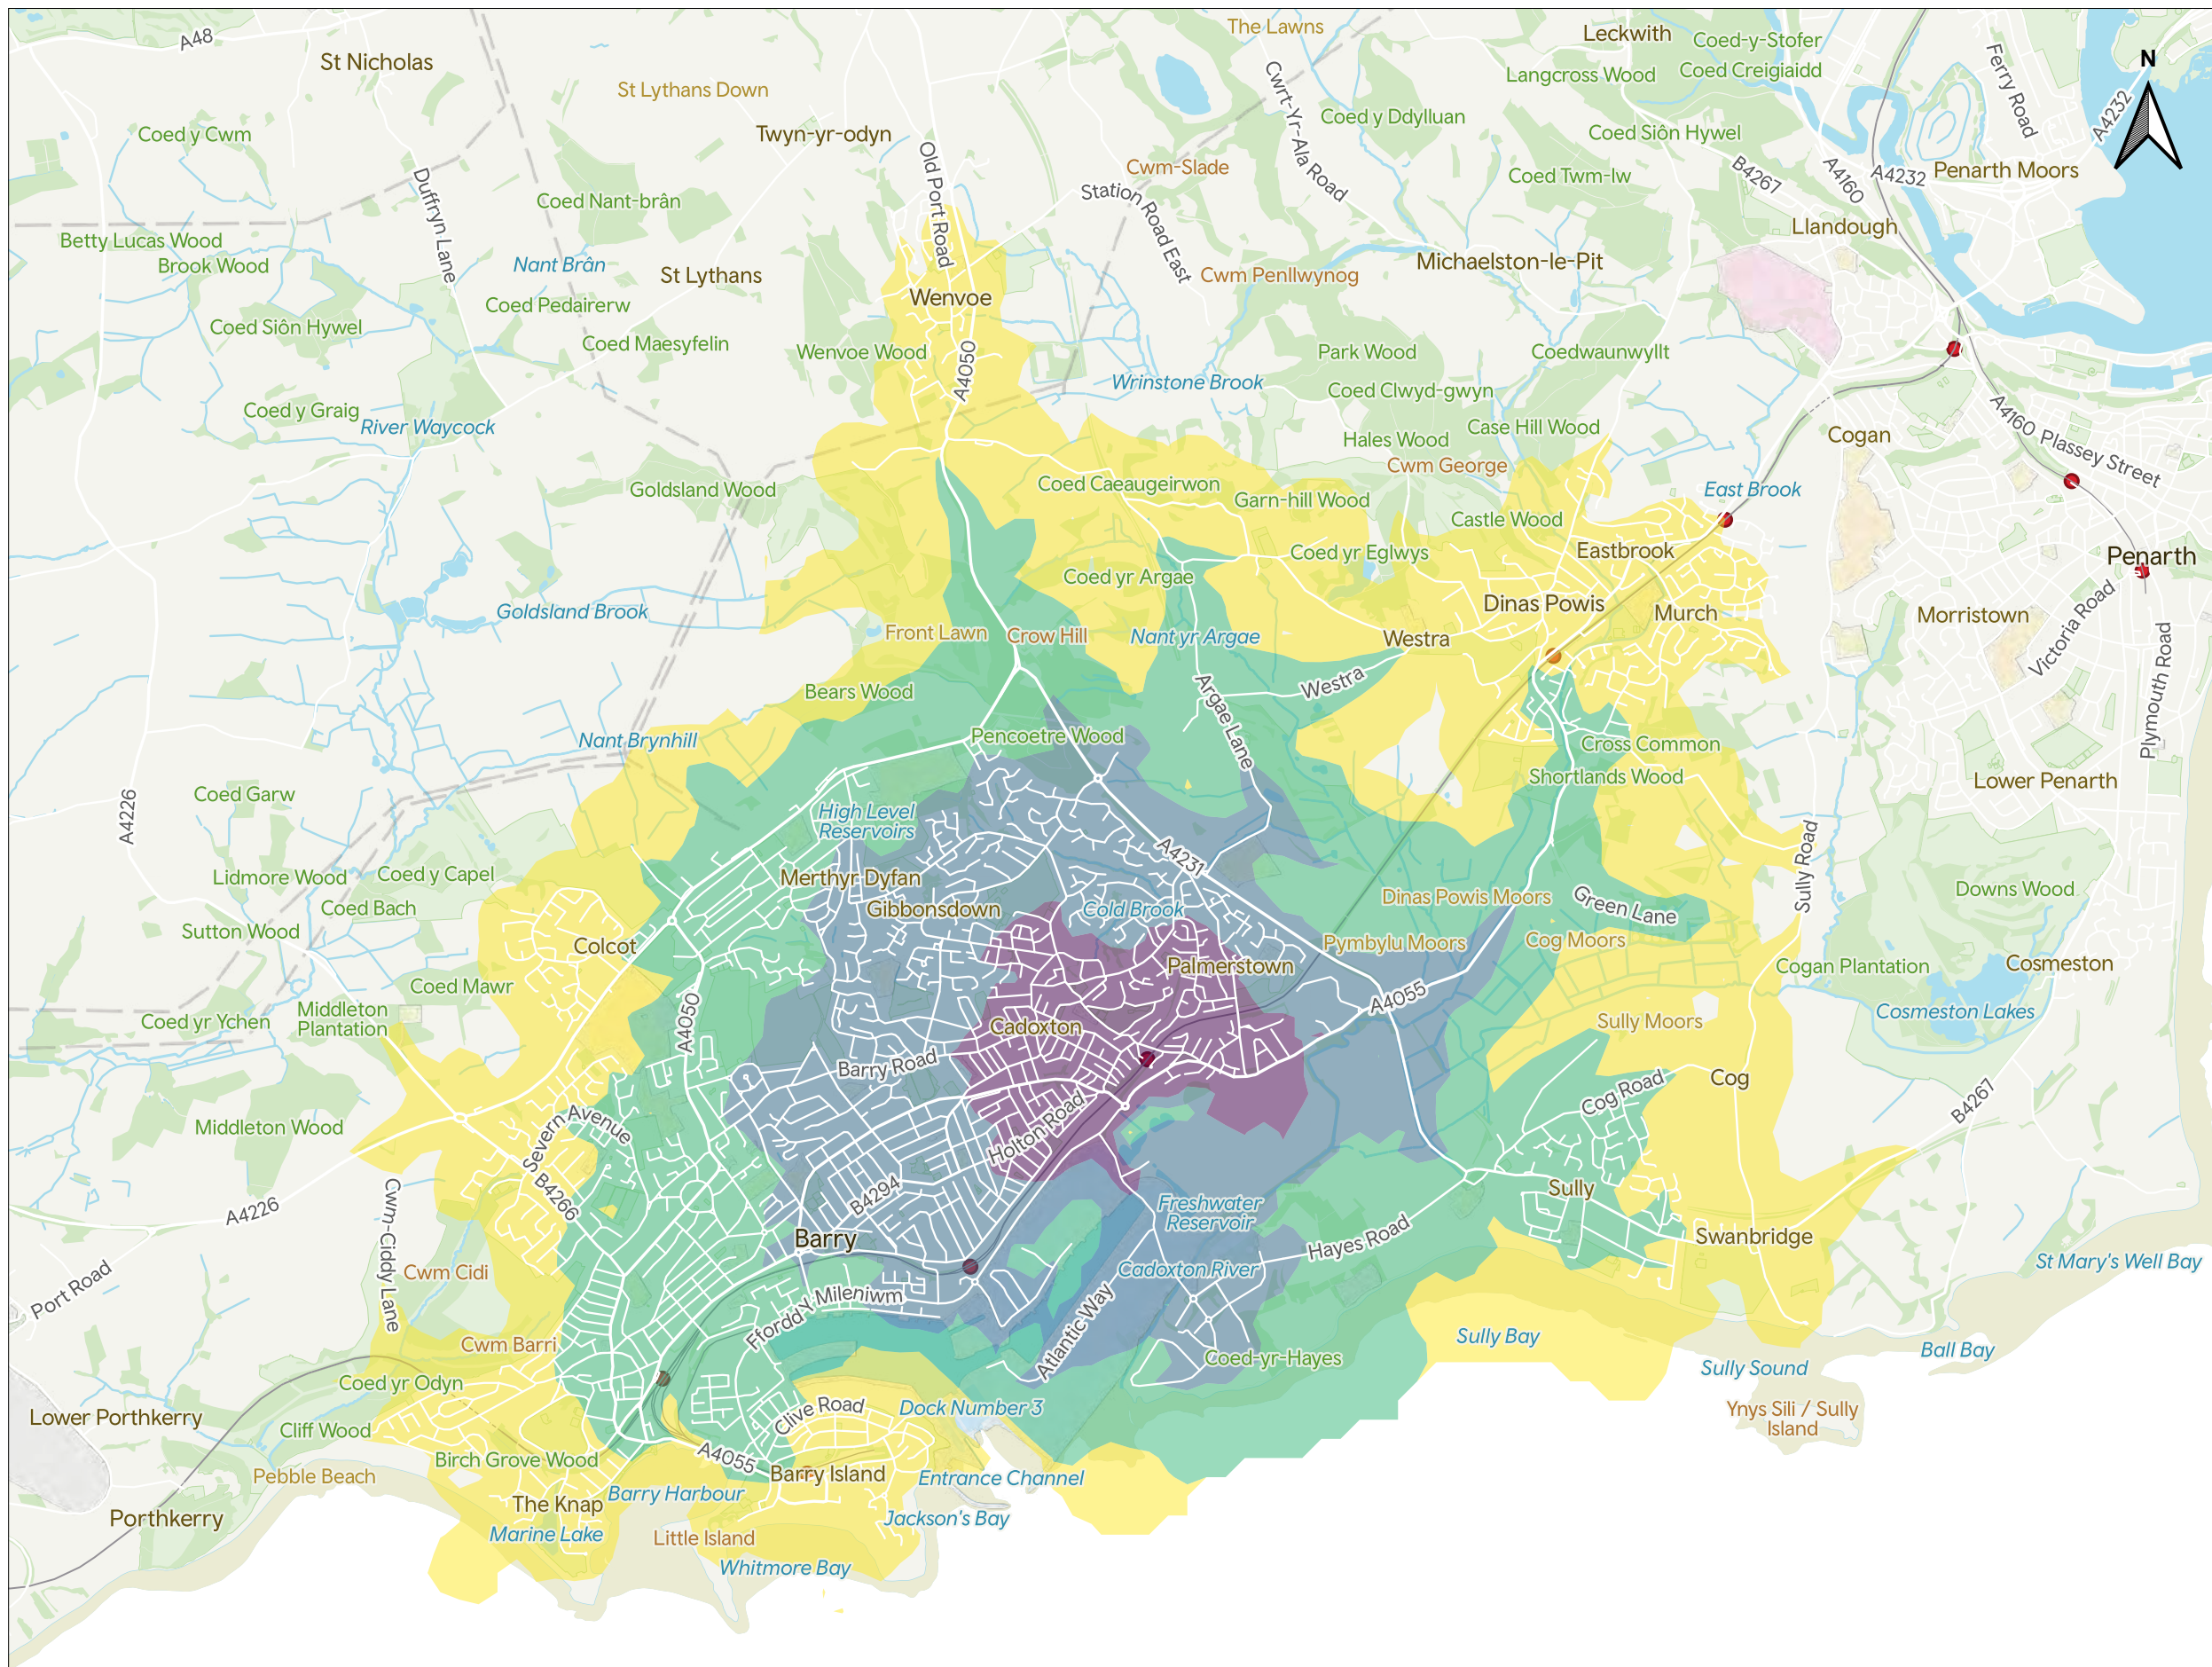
A48
St Nicholas
St Lythans Down
The Lawns
Leckwith
Coed-y-Stofer
Langcross Wood
Coed Creigiaidd
N
Ferry Road
A4232
Coed y Cwm
Twyn-yr-odyn
Old Port Road
Cwrt-Yr-Ala Road
Coed y Ddylluan
Coed Siôn Hywel
Cwm-Slade
Coed Twm-lw
B4267
A4160
A4232
Penarth Moors
Duffryn Lane
Coed Nant-brân
Station Road East
Llandough
Betty Lucas Wood
Brook Wood
Nant Brân
St Lythans
Cwm Penllwynog
Michaelston-le-Pit
Coed Pedairerw
Wenvoe
Coed Siôn Hywel
Coed Maesyfelin
Wenvoe Wood
A4050
Park Wood
Coedwaunwyllt
Wrinstone Brook
Coed Clwyd-gwyn
Coed y Graig
River Waycock
Hales Wood
Case Hill Wood
Cogan
A4160 Plassey Street
Cwm George
Goldsland Wood
Coed Caeaugeirwon
Garn-hill Wood
East Brook
Castle Wood
Eastbrook
Coed yr Eglwys
Penarth
Coed yr Argae
Dinas Powis
Murch
Morristown
Goldsland Brook
Victoria Road
Front Lawn
Crow Hill
Nant yr Argae
Westra
Westra
Plymouth Road
Bears Wood
Argae Lane
Pencoetre Wood
Nant Brynhill
Cross Common
Shortlands Wood
Lower Penarth
Coed Garw
High Level Reservoirs
A4226
A4231
Sully Road
Merthyr Dyfan
Lidmore Wood
Coed y Capel
Downs Wood
Gibbonsdown
Cold Brook
Dinas Powis Moors
Green Lane
Coed Bach
Sutton Wood
Colcot
Pymbylu Moors
Cog Moors
Palmerstown
Cogan Plantation
Cosmeston
Coed Mawr
Middleton Plantation
A4055
Coed yr Ychen
A4050
Cadoxton
Sully Moors
Cosmeston Lakes
Barry Road
Cog
Cog Road
B4267
Middleton Wood
Severn Avenue
Holton Road
B4266
B4294
Sully
A4226
Freshwater Reservoir
Cwm-Ciddy Lane
Barry
Swanbridge
Hayes Road
Cwm Cidi
St Mary's Well Bay
Port Road
Ffordd Y Mileniwm
Cadoxton River
Atlantic Way
Sully Bay
Cwm Barri
Coed-yr-Hayes
Ball Bay
Coed yr Odyn
Sully Sound
Lower Porthkerry
Clive Road
Dock Number 3
Ynys Sili / Sully Island
Cliff Wood
Birch Grove Wood
A4055
Barry Island
Pebble Beach
Entrance Channel
The Knap
Barry Harbour
Porthkerry
Jackson's Bay
Marine Lake
Little Island
Whitmore Bay